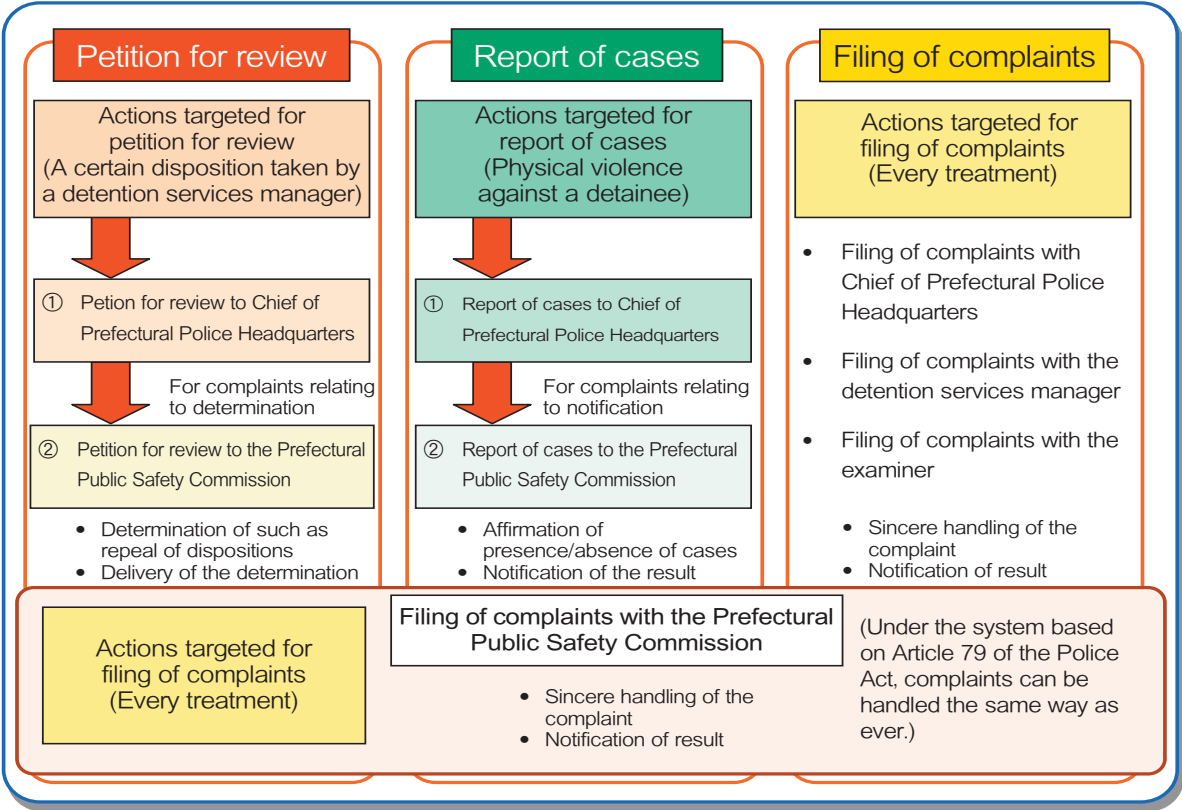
Petition for review

Actions targeted for petition for review (A certain disposition taken by a detention services manager)

① Petion for review to Chief of Prefectural Police Headquarters

For complaints relating to determination

② Petition for review to the Prefectural Public Safety Commission

• Determination of such as repeal of dispositions
• Delivery of the determination

Report of cases

Actions targeted for report of cases (Physical violence against a detainee)

① Report of cases to Chief of Prefectural Police Headquarters

For complaints relating to notification

② Report of cases to the Prefectural Public Safety Commission

• Affirmation of presence/absence of cases
• Notification of the result

Filing of complaints

Actions targeted for filing of complaints (Every treatment)

• Filing of complaints with Chief of Prefectural Police Headquarters
• Filing of complaints with the detention services manager
• Filing of complaints with the examiner

• Sincere handling of the complaint
• Notification of result

Actions targeted for filing of complaints (Every treatment)

Filing of complaints with the Prefectural Public Safety Commission

• Sincere handling of the complaint
• Notification of result

(Under the system based on Article 79 of the Police Act, complaints can be handled the same way as ever.)